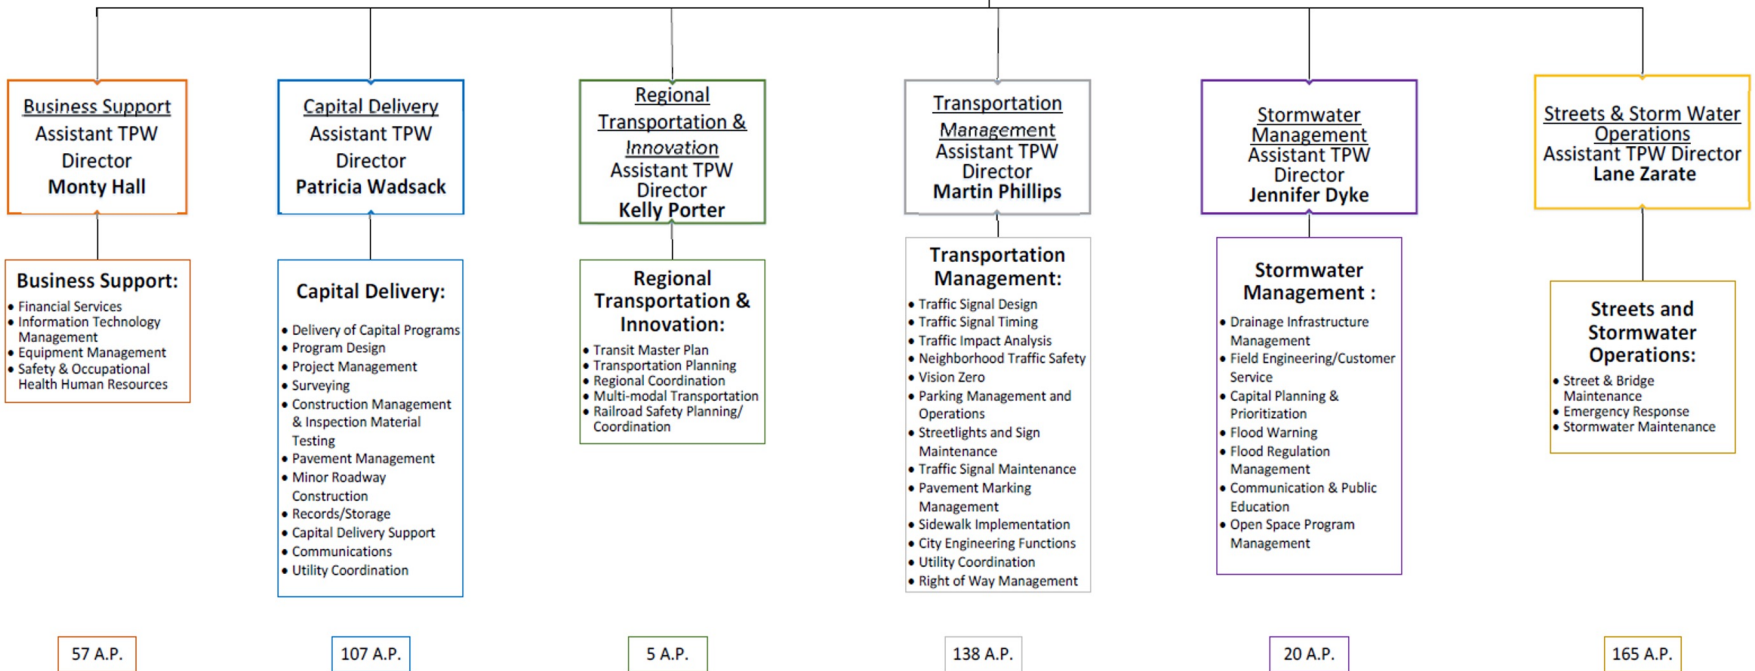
Business Support
Assistant TPW Director
Monty Hall

Business Support:
- Financial Services
- Information Technology Management
- Equipment Management
- Safety & Occupational Health Human Resources

57 A.P.

Capital Delivery
Assistant TPW Director
Patricia Wadsack

Capital Delivery:
- Delivery of Capital Programs
- Program Design
- Project Management
- Surveying
- Construction Management & Inspection Material Testing
- Pavement Management
- Minor Roadway Construction
- Records/Storage
- Capital Delivery Support
- Communications
- Utility Coordination

107 A.P.

Regional Transportation & Innovation
Assistant TPW Director
Kelly Porter

Regional Transportation & Innovation:
- Transit Master Plan
- Transportation Planning
- Regional Coordination
- Multi-modal Transportation
- Railroad Safety Planning/ Coordination

5 A.P.

Transportation Management
Assistant TPW Director
Martin Phillips

Transportation Management:
- Traffic Signal Design
- Traffic Signal Timing
- Traffic Impact Analysis
- Neighborhood Traffic Safety
- Vision Zero
- Parking Management and Operations
- Streetlights and Sign Maintenance
- Traffic Signal Maintenance
- Pavement Marking Management
- Sidewalk Implementation
- City Engineering Functions
- Utility Coordination
- Right of Way Management

138 A.P.

Stormwater Management
Assistant TPW Director
Jennifer Dyke

Stormwater Management :
- Drainage Infrastructure Management
- Field Engineering/Customer Service
- Capital Planning & Prioritization
- Flood Warning
- Flood Regulation Management
- Communication & Public Education
- Open Space Program Management

20 A.P.

Streets & Storm Water Operations
Assistant TPW Director
Lane Zarate

Streets and Stormwater Operations:
- Street & Bridge Maintenance
- Emergency Response
- Stormwater Maintenance

165 A.P.